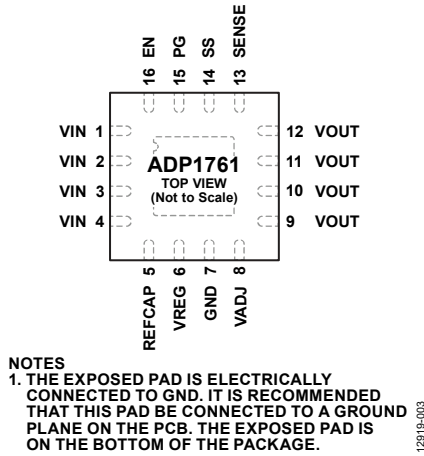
16 EN
15 PG
14 SS
13 SENSE

VIN 1
VIN 2
VIN 3
VIN 4

ADP1761
TOP VIEW
(Not to Scale)

12 VOUT
11 VOUT
10 VOUT
9 VOUT

REFCAP 5
VREG 6
GND 7
VADJ 8

NOTES
1. THE EXPOSED PAD IS ELECTRICALLY CONNECTED TO GND. IT IS RECOMMENDED THAT THIS PAD BE CONNECTED TO A GROUND PLANE ON THE PCB. THE EXPOSED PAD IS ON THE BOTTOM OF THE PACKAGE.

12919-003